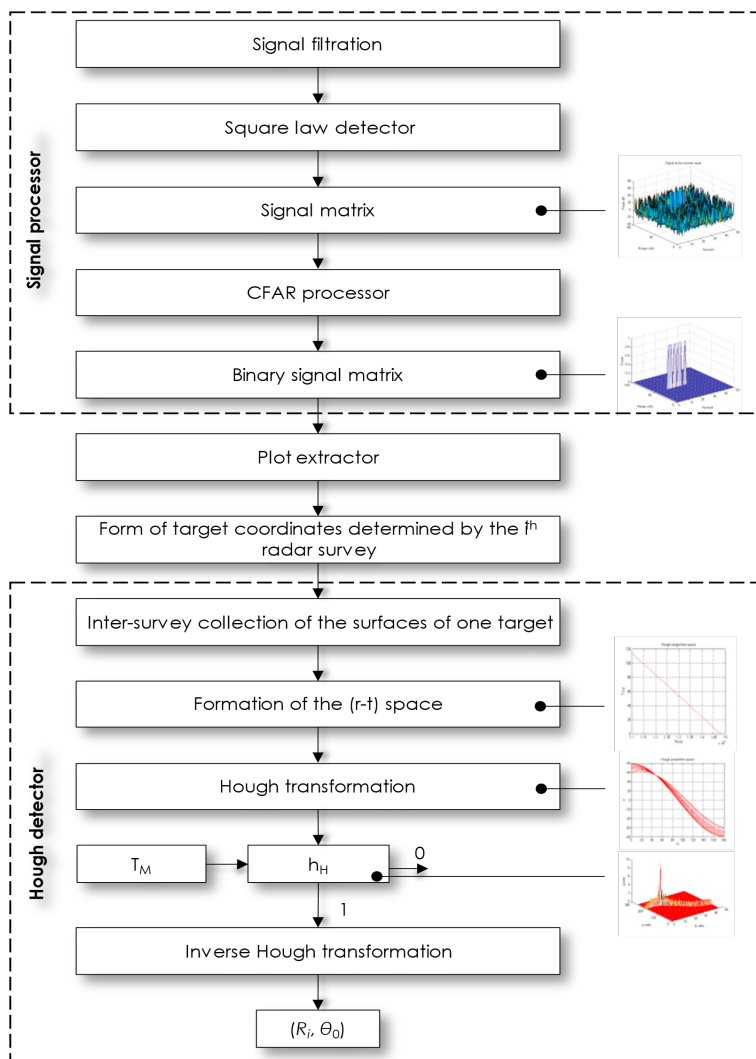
Signal processor

Signal filtration

Square law detector

Signal matrix

CFAR processor

Binary signal matrix

Plot extractor

Form of target coordinates determined by the $i^{th}$ radar survey

Hough detector

Inter-survey collection of the surfaces of one target

Formation of the (r-t) space

Hough transformation

$T_M$

$h_H$

0

1

Inverse Hough transformation

$(R_i, \theta_0)$